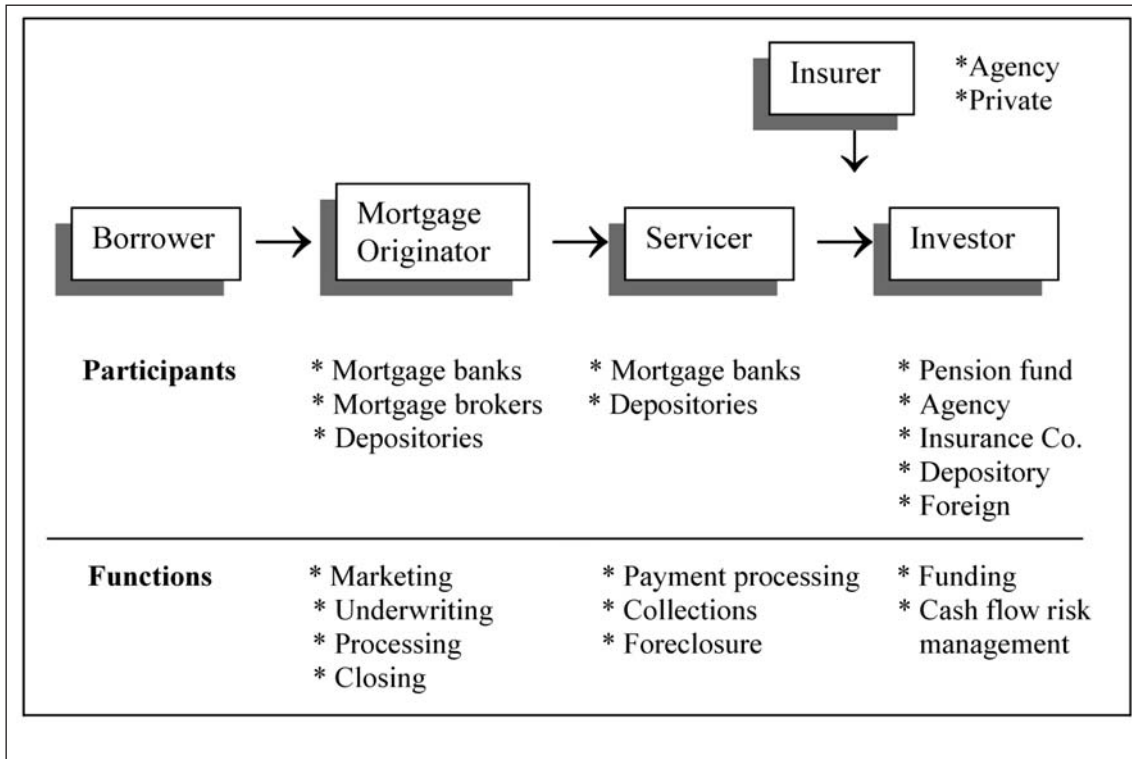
Insurer

*Agency
*Private

Borrower

Mortgage Originator

Servicer

Investor

**Participants**

* Mortgage banks
* Mortgage brokers
* Depositories

* Mortgage banks
* Depositories

* Pension fund
* Agency
* Insurance Co.
* Depository
* Foreign

**Functions**

* Marketing
* Underwriting
* Processing
* Closing

* Payment processing
* Collections
* Foreclosure

* Funding
* Cash flow risk management